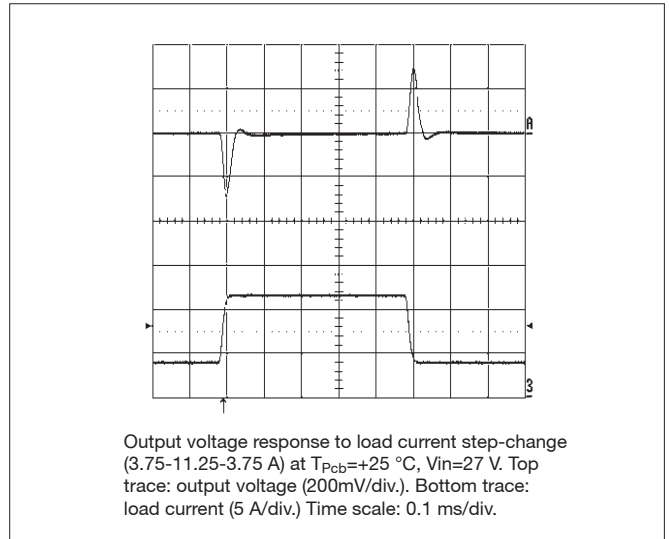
A

3

Output voltage response to load current step-change (3.75-11.25-3.75 A) at $T_{Pcb}$=+25 °C, Vin=27 V. Top trace: output voltage (200mV/div.). Bottom trace: load current (5 A/div.) Time scale: 0.1 ms/div.